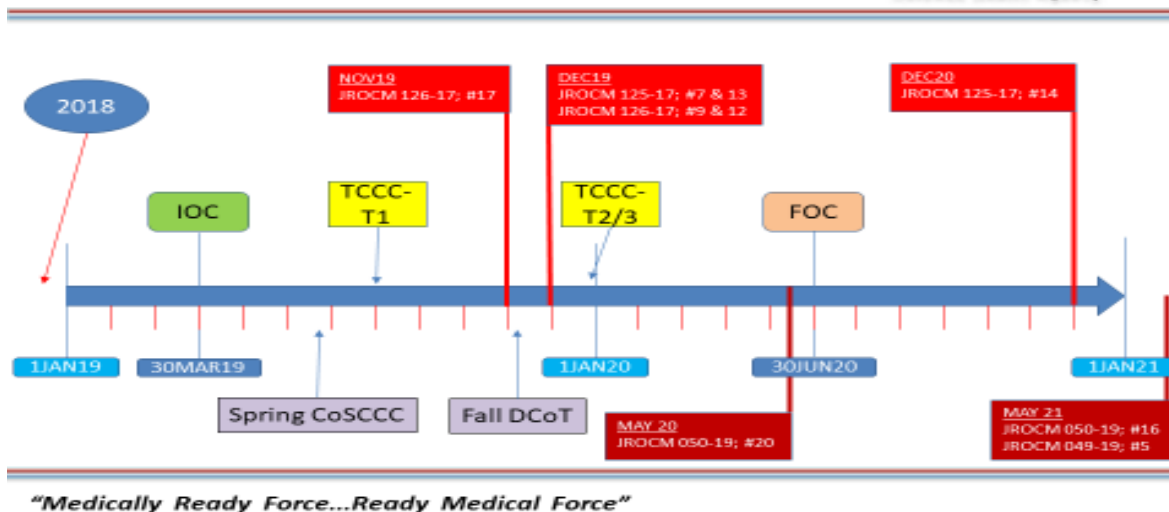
2018

NOV19
JROCM 126-17; #17

DEC19
JROCM 125-17; #7 & 13
JROCM 126-17; #9 & 12

DEC20
JROCM 125-17; #14

IOC

TCCC-T1

TCCC-T2/3

FOC

1JAN19

30MAR19

1JAN20

30JUN20

1JAN21

Spring CoSCCC

Fall DCoT

MAY 20
JROCM 050-19; #20

MAY 21
JROCM 050-19; #16
JROCM 049-19; #5

"Medically Ready Force...Ready Medical Force"